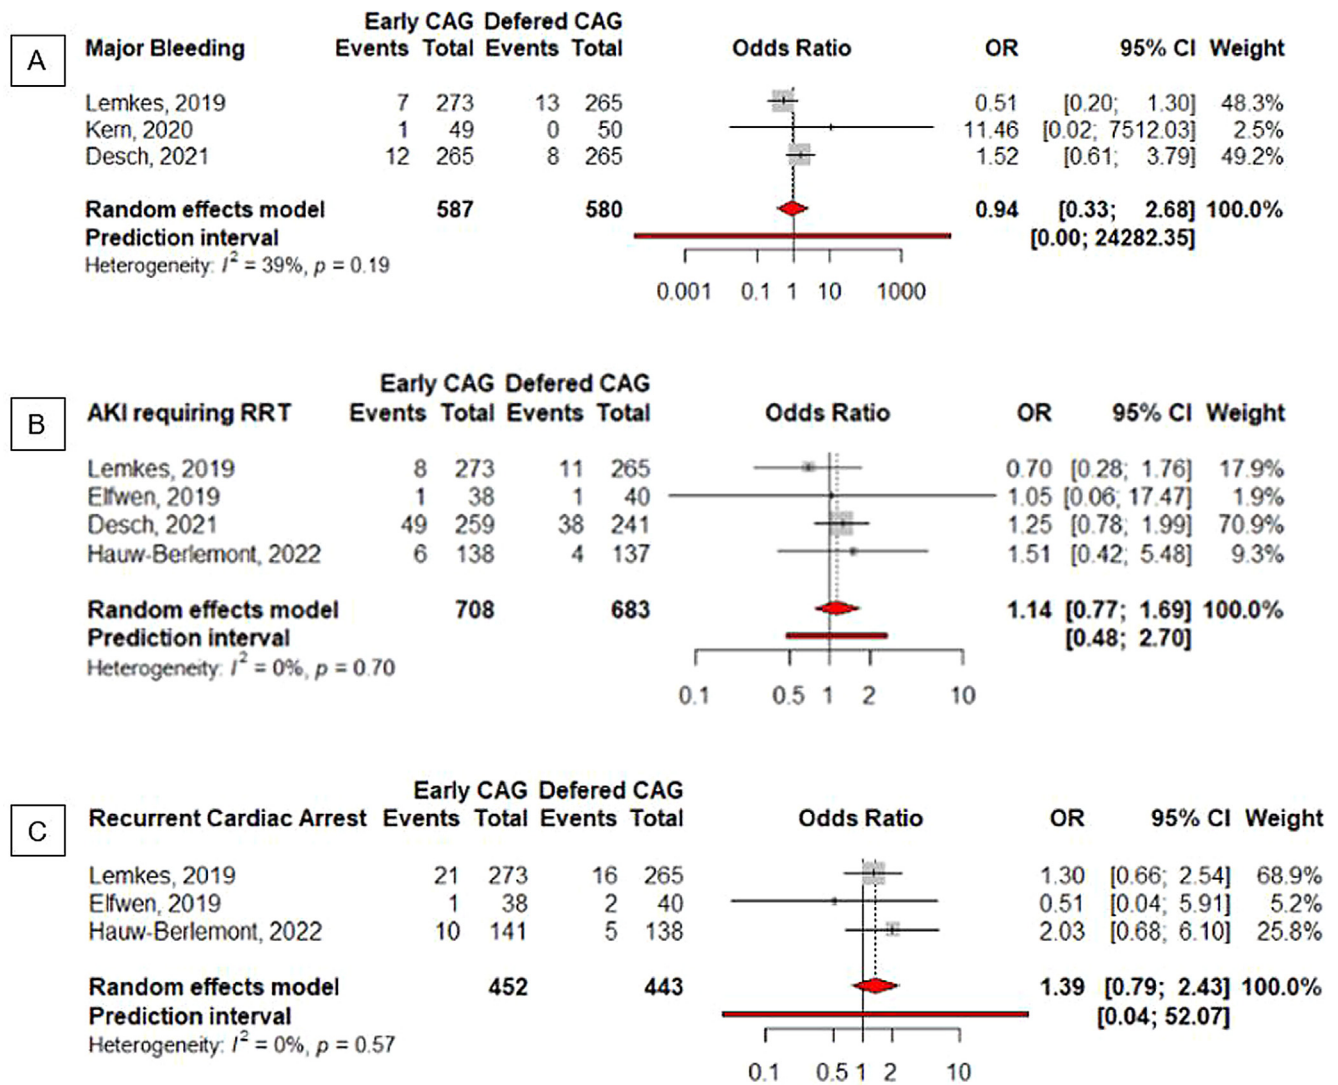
A

| Major Bleeding | Early CAG Events | Early CAG Total | Defered CAG Events | Defered CAG Total | Odds Ratio | OR | 95% CI | Weight |
|---|---|---|---|---|---|---|---|---|
| Lemkes, 2019 | 7 | 273 | 13 | 265 | | 0.51 | [0.20; 1.30] | 48.3% |
| Kern, 2020 | 1 | 49 | 0 | 50 | | 11.46 | [0.02; 7512.03] | 2.5% |
| Desch, 2021 | 12 | 265 | 8 | 265 | | 1.52 | [0.61; 3.79] | 49.2% |
| Random effects model | | 587 | | 580 | | 0.94 | [0.33; 2.68] | 100.0% |
| Prediction interval | | | | | | | [0.00; 24282.35] | |

Heterogeneity: $I^2$ = 39%, $p$ = 0.19

0.001 0.1 1 10 1000

B

| AKI requiring RRT | Early CAG Events | Early CAG Total | Defered CAG Events | Defered CAG Total | Odds Ratio | OR | 95% CI | Weight |
|---|---|---|---|---|---|---|---|---|
| Lemkes, 2019 | 8 | 273 | 11 | 265 | | 0.70 | [0.28; 1.76] | 17.9% |
| Elfwen, 2019 | 1 | 38 | 1 | 40 | | 1.05 | [0.06; 17.47] | 1.9% |
| Desch, 2021 | 49 | 259 | 38 | 241 | | 1.25 | [0.78; 1.99] | 70.9% |
| Hauw-Berlemont, 2022 | 6 | 138 | 4 | 137 | | 1.51 | [0.42; 5.48] | 9.3% |
| Random effects model | | 708 | | 683 | | 1.14 | [0.77; 1.69] | 100.0% |
| Prediction interval | | | | | | | [0.48; 2.70] | |

Heterogeneity: $I^2$ = 0%, $p$ = 0.70

0.1 0.5 1 2 10

C

| Recurrent Cardiac Arrest | Early CAG Events | Early CAG Total | Defered CAG Events | Defered CAG Total | Odds Ratio | OR | 95% CI | Weight |
|---|---|---|---|---|---|---|---|---|
| Lemkes, 2019 | 21 | 273 | 16 | 265 | | 1.30 | [0.66; 2.54] | 68.9% |
| Elfwen, 2019 | 1 | 38 | 2 | 40 | | 0.51 | [0.04; 5.91] | 5.2% |
| Hauw-Berlemont, 2022 | 10 | 141 | 5 | 138 | | 2.03 | [0.68; 6.10] | 25.8% |
| Random effects model | | 452 | | 443 | | 1.39 | [0.79; 2.43] | 100.0% |
| Prediction interval | | | | | | | [0.04; 52.07] | |

Heterogeneity: $I^2$ = 0%, $p$ = 0.57

0.1 0.5 1 2 10